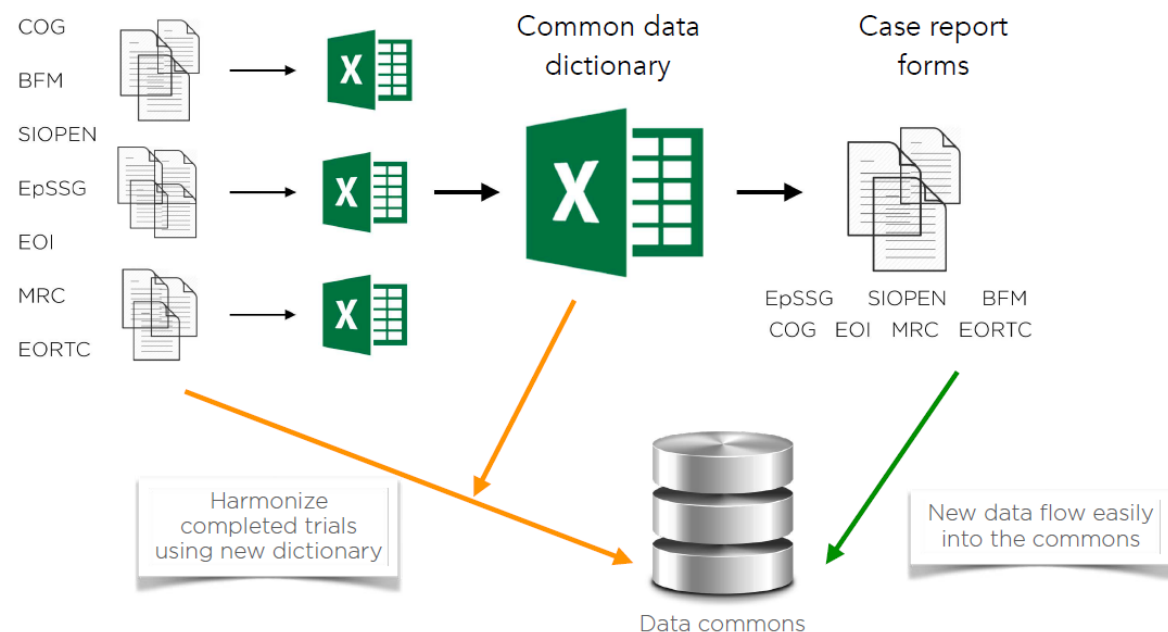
COG
BFM
SIOPEN
EpSSG
EOI
MRC
EORTC

X
X
X

Common data dictionary

X

Case report forms

EpSSG SIOPEN BFM
COG EOI MRC EORTC

Harmonize completed trials using new dictionary

New data flow easily into the commons

Data commons